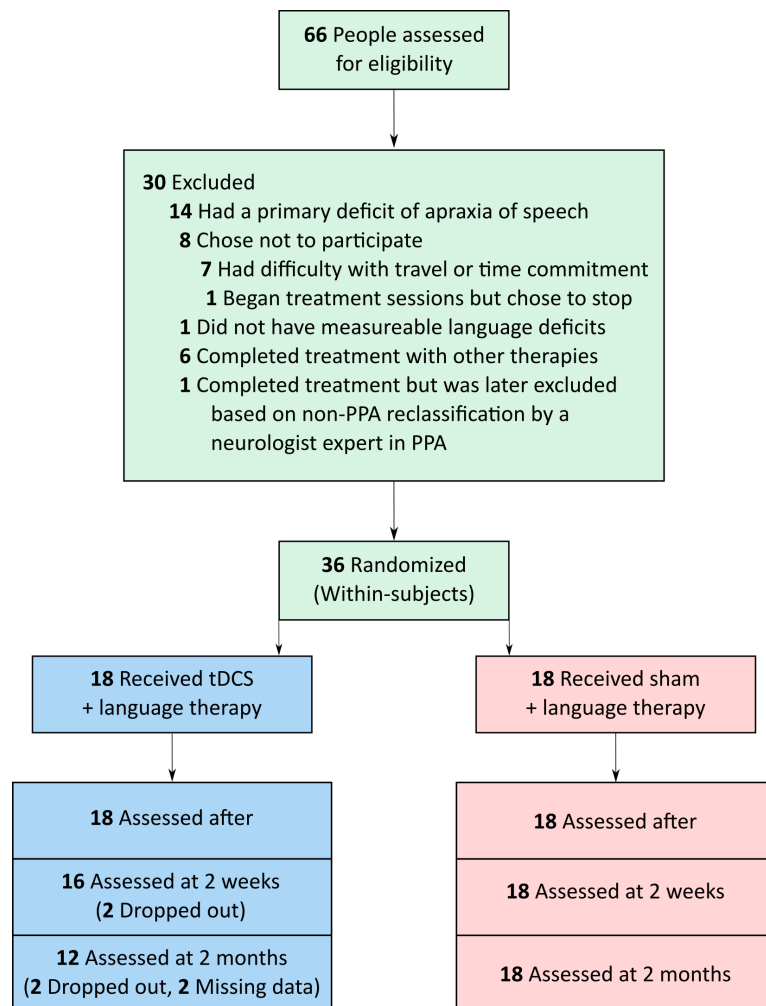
66 People assessed for eligibility

30 Excluded
14 Had a primary deficit of apraxia of speech
8 Chose not to participate
7 Had difficulty with travel or time commitment
1 Began treatment sessions but chose to stop
1 Did not have measureable language deficits
6 Completed treatment with other therapies
1 Completed treatment but was later excluded based on non-PPA reclassification by a neurologist expert in PPA

36 Randomized (Within-subjects)

18 Received tDCS + language therapy

18 Received sham + language therapy

18 Assessed after

16 Assessed at 2 weeks (2 Dropped out)

12 Assessed at 2 months (2 Dropped out, 2 Missing data)

18 Assessed after

18 Assessed at 2 weeks

18 Assessed at 2 months